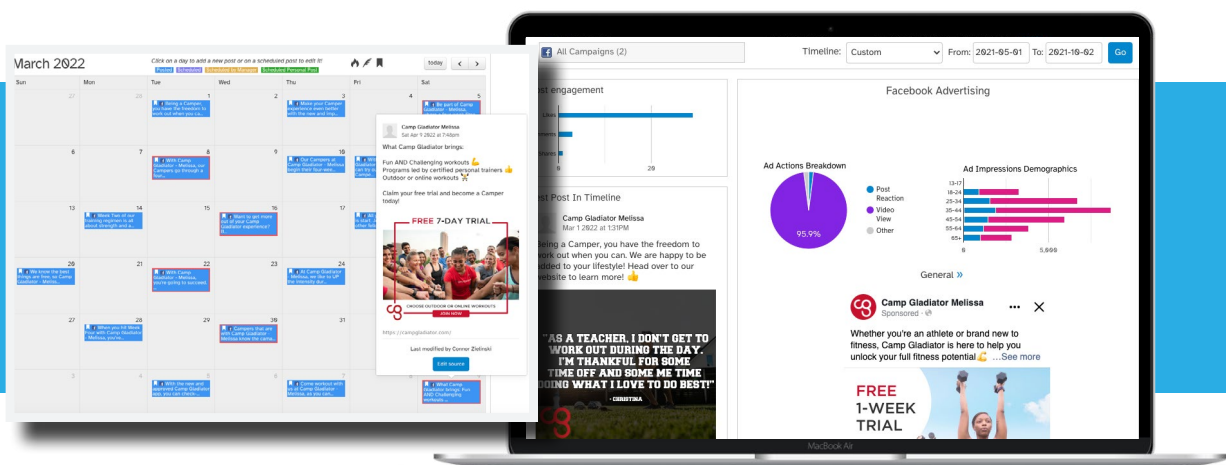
March 2022

Click on a day to add a new post or on a scheduled post to edit it!

Posted Scheduled Scheduled for Managed Scheduled Personal Post

today

| Sun | Mon | Tue | Wed | Thu | Fri | Sat |
|---|---|---|---|---|---|---|
| 27 | 28 | 1 Being a Camper, you have the freedom to work out when you ca... | 2 | 3 Make your Camper experience even better with the new and imp... | 4 | 5 Be part of Camp Gladiator Melissa |
| 6 | 7 | 8 With Camp Gladiator - Melissa, our Campers go through a few... | 9 | 10 Our Campers at Camp Gladiator - Melissa begin their four-wee... | 11 | 12 |
| 13 | 14 Week Two of our training regimen is all about strength and a... | 15 | 16 Want to get more out of your Camp Gladiator experience? It... | 17 | 18 | 19 other fo... |
| 20 We know the best things are fun, so Camp Gladiator - Melis... | 21 | 22 With Camp Gladiator - Melissa, you're going to succeed ... | 23 | 24 At Camp Gladiator - Melissa, we like to UP the intensity dur... | 25 | 26 |
| 27 | 28 When you hit Week Four with Camp Gladiator - Melissa, you're... | 29 | 30 Campers that are with Camp Gladiator - Melissa know the came... | 31 | 1 | 2 |
| 3 | 4 | 5 With the new and improved Camp Gladiator app, you can check... | 6 | 7 Come workout with us at Camp Gladiator - Melissa, as you can... | 8 | 9 What Camp Gladiator brings: Fun AND Challenging workouts ... |

Camp Gladiator Melissa
Sat Apr 9 2022 at 7:40pm

What Camp Gladiator brings:

Fun AND Challenging workouts 💪
Programs led by certified personal trainers 👍
Outdoor or online workouts

Claim your free trial and become a Camper today!

FREE 7-DAY TRIAL
CHOOSE OUTDOOR OR ONLINE WORKOUTS
JOIN NOW

https://campgladiator.com/

Last modified by Connor Zielinski

Edit source

All Campaigns (2)

Timeline: Custom From: 2021-05-01 To: 2021-10-02 Go

st engagement

Likes
ments
hares
0 5 20

st Post In Timeline

Camp Gladiator Melissa
Mar 1 2022 at 1:31PM

Being a Camper, you have the freedom to work out when you can. We are happy to be added to your lifestyle! Head over to our website to learn more! 👍

"AS A TEACHER, I DON'T GET TO WORK OUT DURING THE DAY. I'M THANKFUL FOR SOME TIME OFF AND SOME ME TIME DOING WHAT I LOVE TO DO BEST!"
- CHRISTINA

Facebook Advertising

Ad Actions Breakdown

95.9%

Post Reaction
Video View
Other

Ad Impressions Demographics

13-17
18-24
25-34
35-44
45-54
55-64
65+
0 5,000

General »

Camp Gladiator Melissa
Sponsored ·

Whether you're an athlete or brand new to fitness, Camp Gladiator is here to help you unlock your full fitness potential💪 ...See more

FREE
1-WEEK
TRIAL

MacBook Air